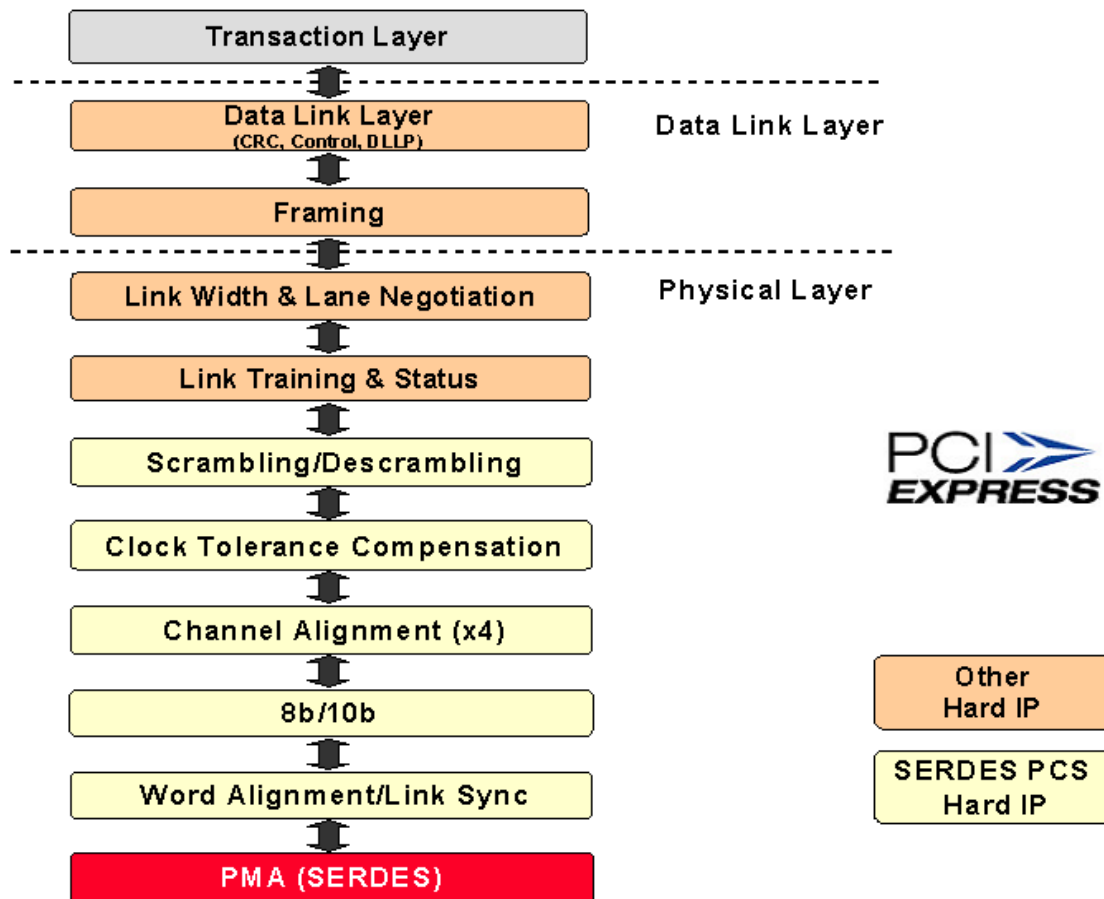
Transaction Layer

Data Link Layer
(CRC, Control, DLLP)

Data Link Layer

Framing

Link Width & Lane Negotiation

Physical Layer

Link Training & Status

Scrambling/Descrambling

PCI EXPRESS

Clock Tolerance Compensation

Channel Alignment (x4)

8b/10b

Other Hard IP

Word Alignment/Link Sync

SERDES PCS Hard IP

PMA (SERDES)